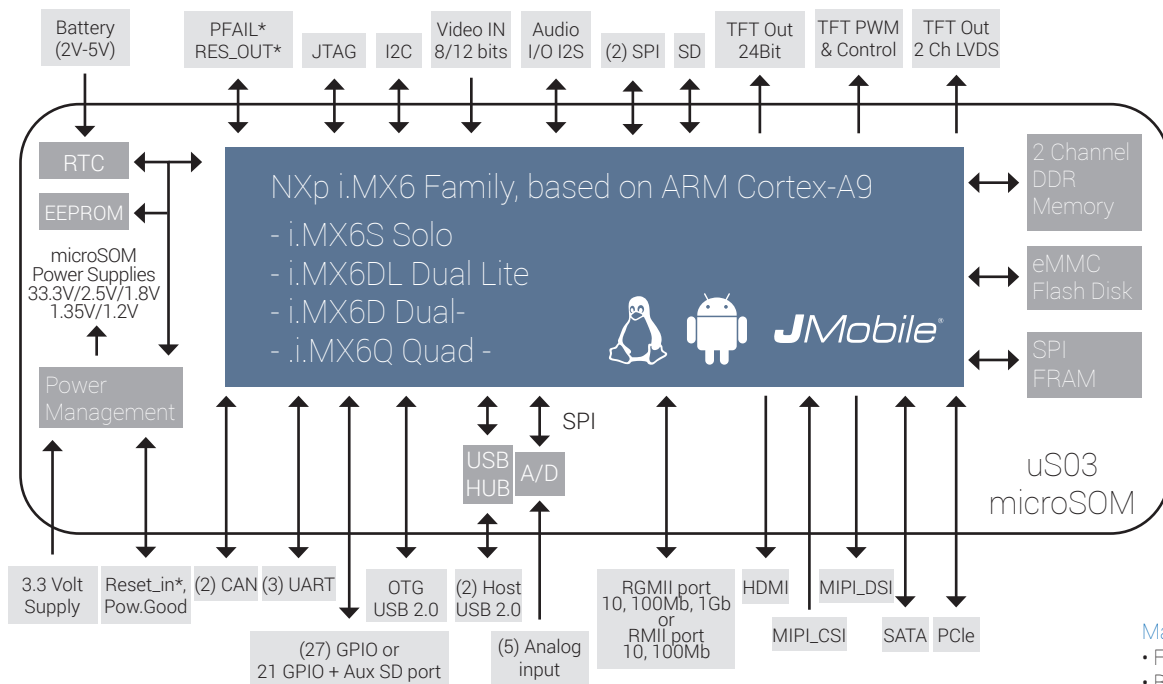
Battery (2V-5V)

PFAIL* RES_OUT*

JTAG

I2C

Video IN 8/12 bits

Audio I/O I2S

(2) SPI

SD

TFT Out 24Bit

TFT PWM & Control

TFT Out 2 Ch LVDS

RTC

EEPROM

microSOM Power Supplies 33.3V/2.5V/1.8V 1.35V/1.2V

Power Management

NXp i.MX6 Family, based on ARM Cortex-A9

- i.MX6S Solo

- i.MX6DL Dual Lite

- i.MX6D Dual-

- .i.MX6Q Quad -

JMobile®

2 Channel DDR Memory

eMMC Flash Disk

SPI FRAM

SPI

USB HUB

A/D

uS03 microSOM

3.3 Volt Supply

Reset_in*, Pow.Good

(2) CAN

(3) UART

OTG USB 2.0

(2) Host USB 2.0

RGMII port 10, 100Mb, 1Gb or RMII port 10, 100Mb

HDMI

MIPI_CSI

MIPI_DSI

SATA

PCIe

(27) GPIO or 21 GPIO + Aux SD port

(5) Analog input

Ma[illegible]

• F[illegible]

• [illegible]